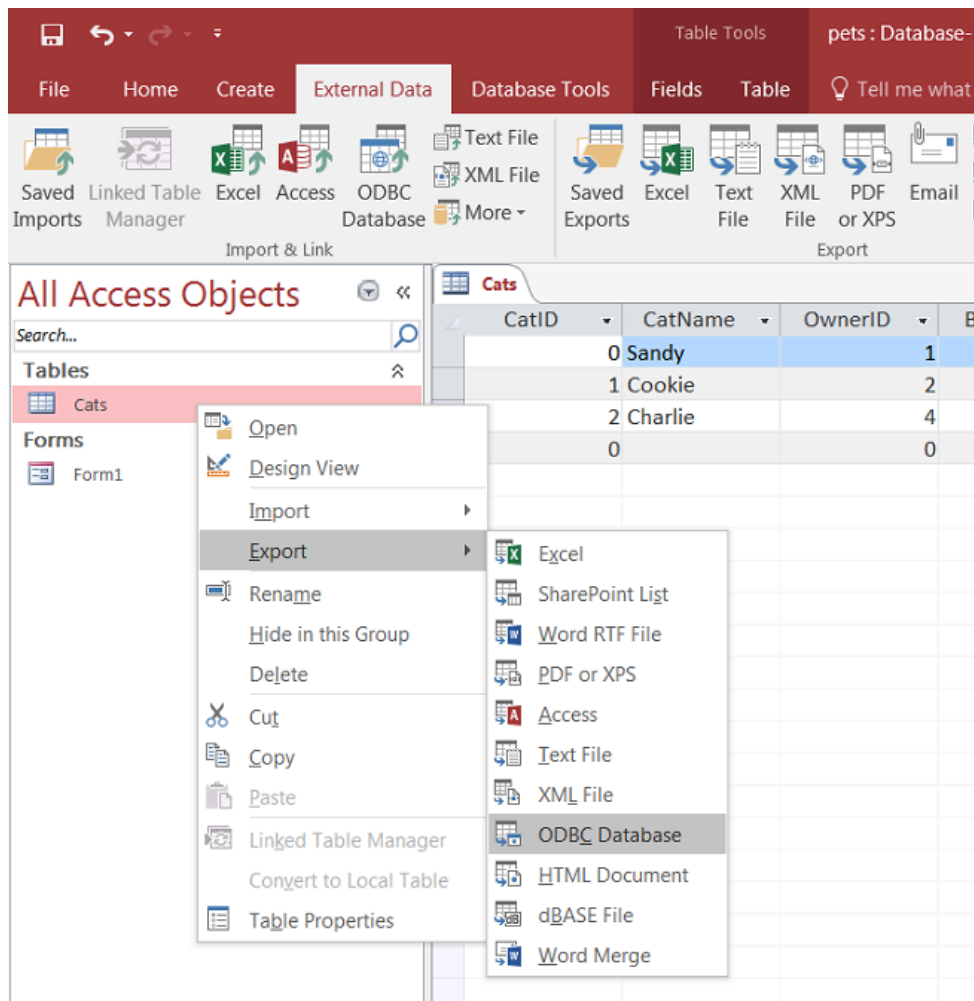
Table Tools pets : Database-

File Home Create External Data Database Tools Fields Table Tell me what

Saved Imports Linked Table Manager Excel Access ODBC Database Text File XML File More

Import & Link

Saved Exports Excel Text File XML File PDF or XPS Email

Export

All Access Objects

Search...

Tables

Cats

Forms

Form1

Cats

| CatID | CatName | OwnerID | B |
|---|---|---|---|
| 0 | Sandy | 1 | |
| 1 | Cookie | 2 | |
| 2 | Charlie | 4 | |
| 0 | | 0 | |

Open
Design View
Import
Export
Rename
Hide in this Group
Delete
Cut
Copy
Paste
Linked Table Manager
Convert to Local Table
Table Properties

Excel
SharePoint List
Word RTF File
PDF or XPS
Access
Text File
XML File
ODBC Database
HTML Document
dBASE File
Word Merge